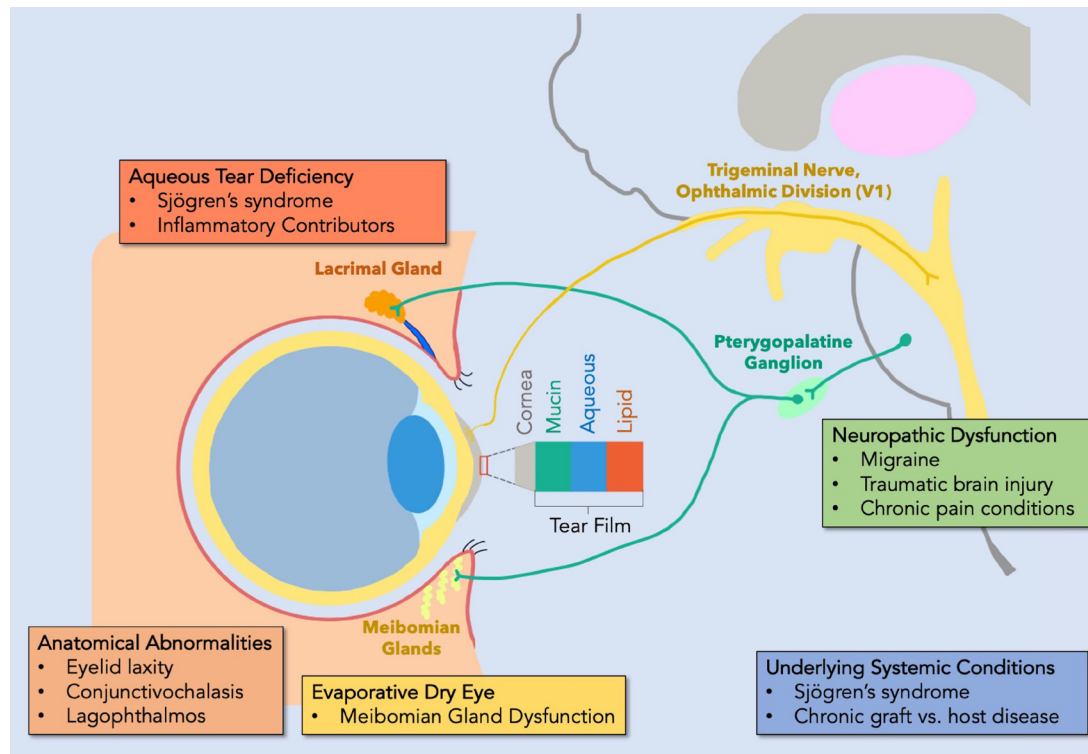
Aqueous Tear Deficiency
• Sjögren's syndrome
• Inflammatory Contributors

Trigeminal Nerve, Ophthalmic Division (V1)

Lacrimal Gland

Pterygopalatine Ganglion

Cornea
Mucin
Aqueous
Lipid

Tear Film

Neuropathic Dysfunction
• Migraine
• Traumatic brain injury
• Chronic pain conditions

Meibomian Glands

Anatomical Abnormalities
• Eyelid laxity
• Conjunctivochalasis
• Lagophthalmos

Evaporative Dry Eye
• Meibomian Gland Dysfunction

Underlying Systemic Conditions
• Sjögren's syndrome
• Chronic graft vs. host disease